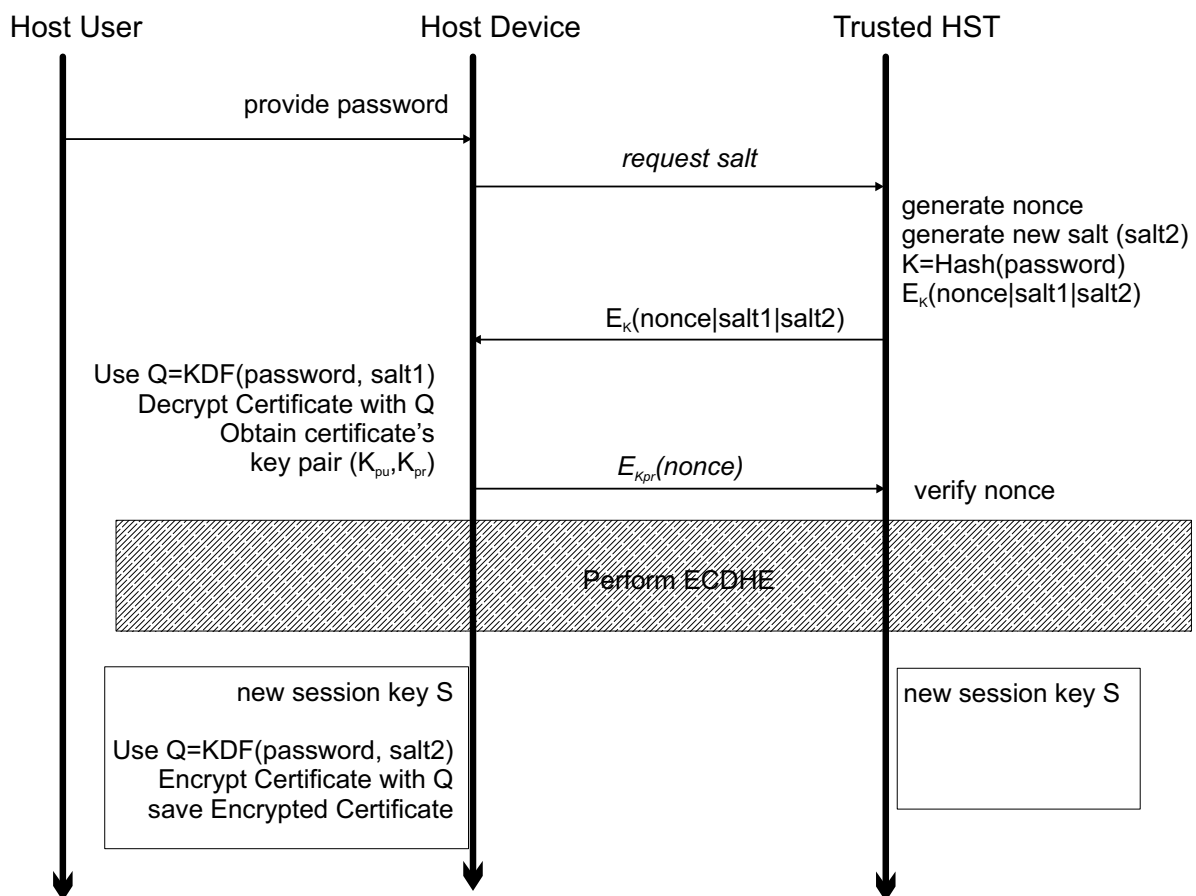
Host User

Host Device

Trusted HST

provide password

*request salt*

generate nonce
generate new salt (salt2)
K=Hash(password)
$E_K$(nonce|salt1|salt2)

$E_K$(nonce|salt1|salt2)

Use Q=KDF(password, salt1)
Decrypt Certificate with Q
Obtain certificate's
key pair ($K_{pu}$,$K_{pr}$)

$E_{K_{pr}}$*(nonce)*

verify nonce

Perform ECDHE

new session key S

Use Q=KDF(password, salt2)
Encrypt Certificate with Q
save Encrypted Certificate

new session key S